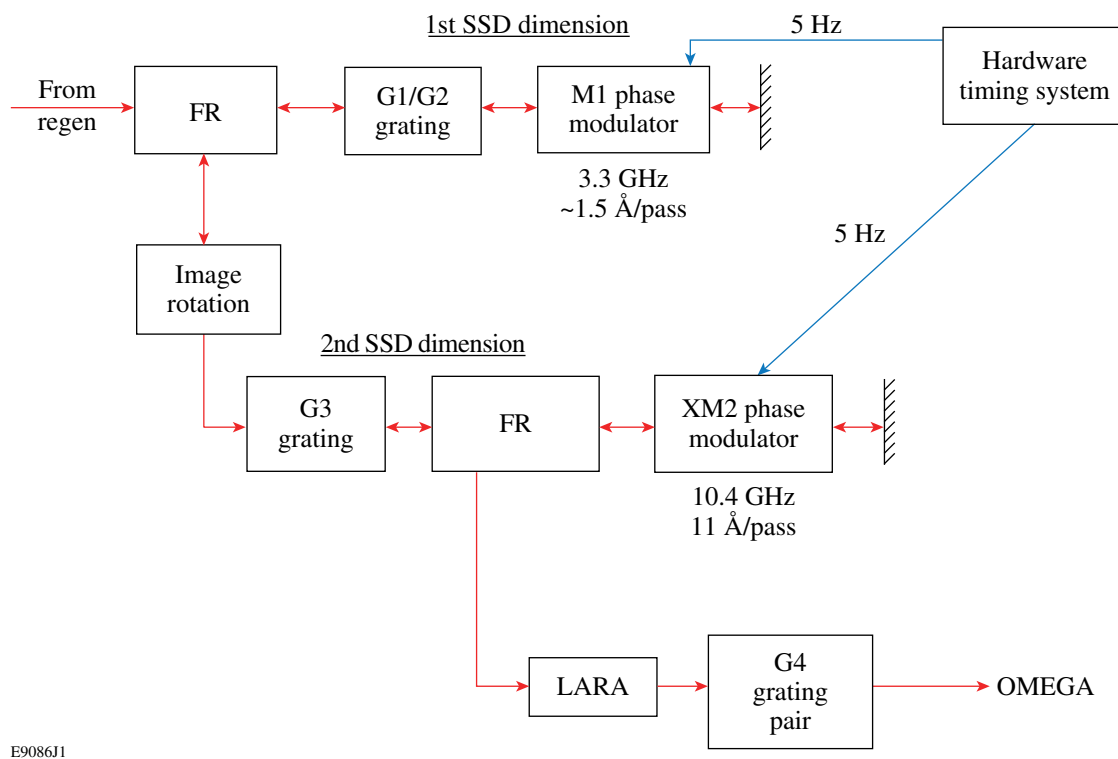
1st SSD dimension

5 Hz

From regen

FR

G1/G2 grating

M1 phase modulator

Hardware timing system

3.3 GHz
~1.5 Å/pass

5 Hz

Image rotation

2nd SSD dimension

G3 grating

FR

XM2 phase modulator

10.4 GHz
11 Å/pass

LARA

G4 grating pair

OMEGA

E9086J1